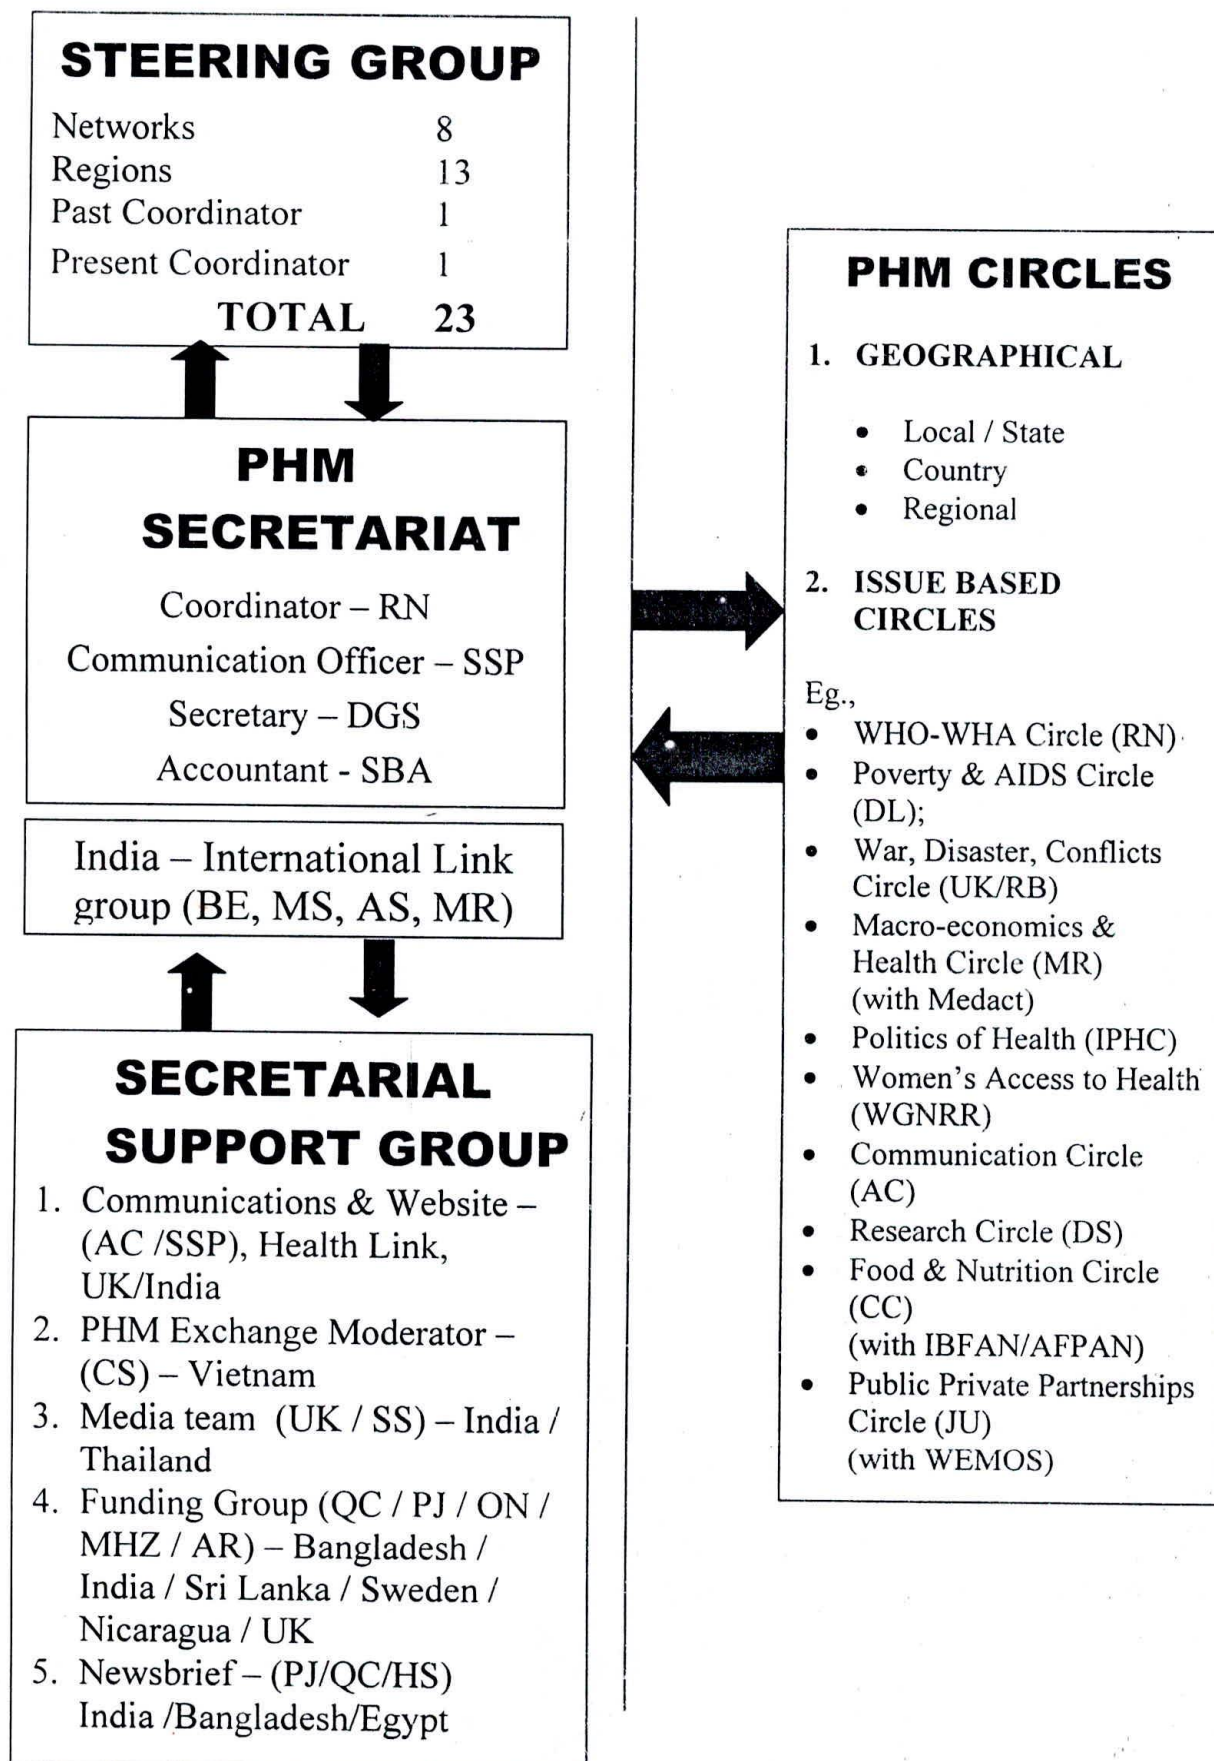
STEERING GROUP

| | |
|---|---|
| Networks | 8 |
| Regions | 13 |
| Past Coordinator | 1 |
| Present Coordinator | 1 |
| TOTAL | 23 |

PHM SECRETARIAT

Coordinator – RN
Communication Officer – SSP
Secretary – DGS
Accountant - SBA

India – International Link group (BE, MS, AS, MR)

SECRETARIAL SUPPORT GROUP

1. Communications & Website – (AC /SSP), Health Link, UK/India
2. PHM Exchange Moderator – (CS) – Vietnam
3. Media team (UK / SS) – India / Thailand
4. Funding Group (QC / PJ / ON / MHZ / AR) – Bangladesh / India / Sri Lanka / Sweden / Nicaragua / UK
5. Newsbrief – (PJ/QC/HS) India /Bangladesh/Egypt

PHM CIRCLES

1. GEOGRAPHICAL

• Local / State
• Country
• Regional

2. ISSUE BASED CIRCLES

Eg.,
• WHO-WHA Circle (RN)
• Poverty & AIDS Circle (DL);
• War, Disaster, Conflicts Circle (UK/RB)
• Macro-economics & Health Circle (MR) (with Medact)
• Politics of Health (IPHC)
• Women's Access to Health (WGNRR)
• Communication Circle (AC)
• Research Circle (DS)
• Food & Nutrition Circle (CC) (with IBFAN/AFPAN)
• Public Private Partnerships Circle (JU) (with WEMOS)